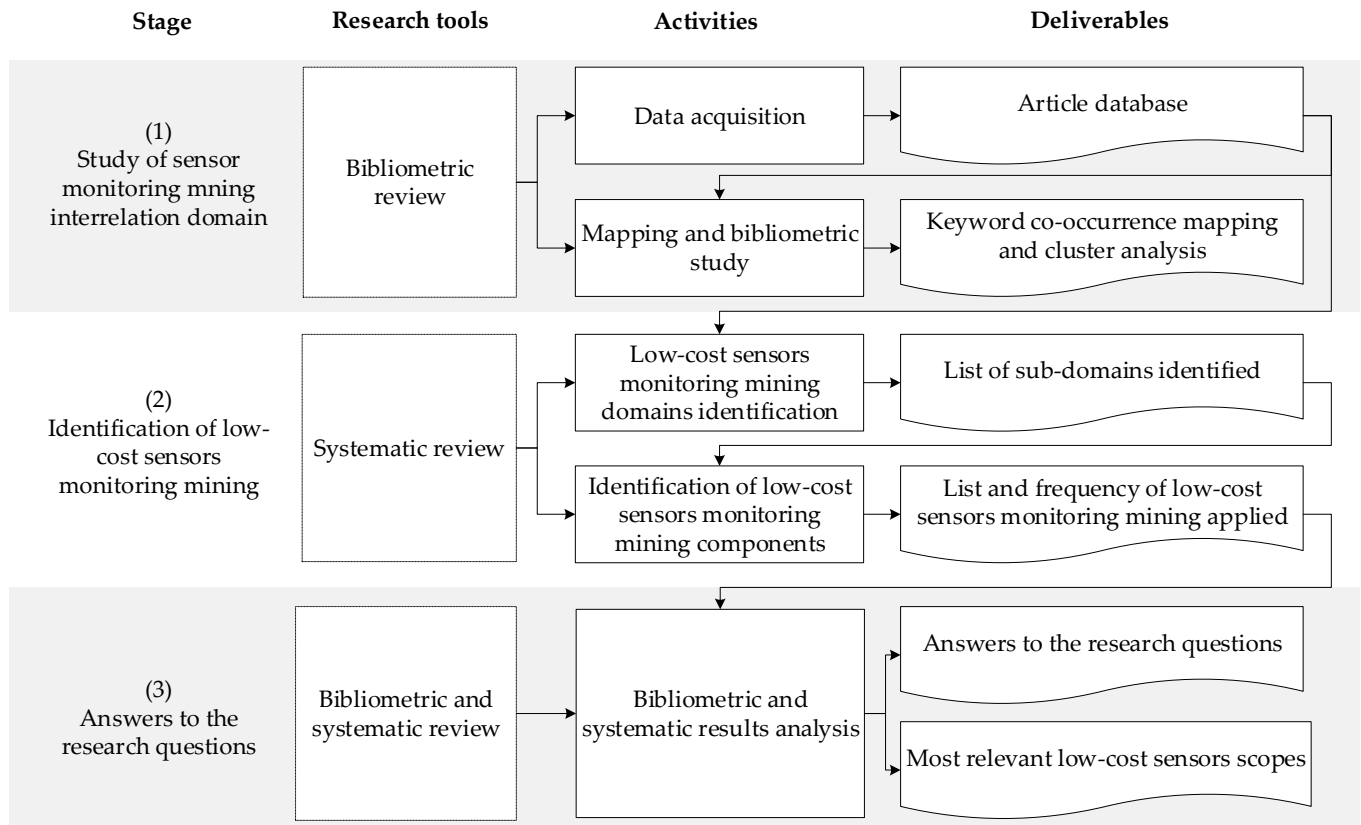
Stage

Research tools

Activities

Deliverables

(1)
Study of sensor monitoring mning interrelation domain

Bibliometric review

Data acquisition

Article database

Mapping and bibliometric study

Keyword co-occurrence mapping and cluster analysis

(2)
Identification of low-cost sensors monitoring mining

Systematic review

Low-cost sensors monitoring mining domains identification

List of sub-domains identified

Identification of low-cost sensors monitoring mining components

List and frequency of low-cost sensors monitoring mining applied

(3)
Answers to the research questions

Bibliometric and systematic review

Bibliometric and systematic results analysis

Answers to the research questions

Most relevant low-cost sensors scopes